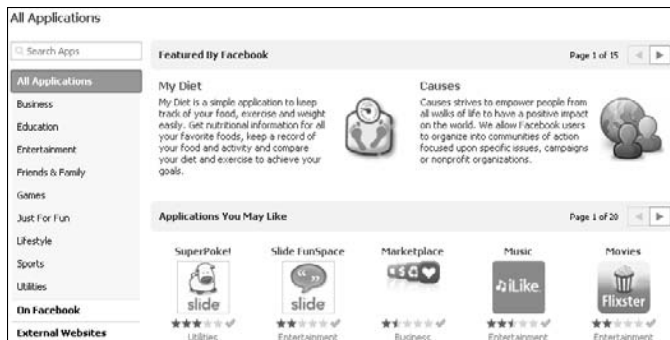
All Applications

Search Apps

All Applications
Business
Education
Entertainment
Friends & Family
Games
Just For Fun
Lifestyle
Sports
Utilities
On Facebook
External Websites

Featured By Facebook

Page 1 of 15

My Diet

My Diet is a simple application to keep track of your food, exercise and weight easily. Get nutritional information for all your favorite foods, keep a record of your food and activity and compare your diet and exercise to achieve your goals.

Causes

Causes strives to empower people from all walks of life to have a positive impact on the world. We allow Facebook users to organize into communities of action focused upon specific issues, campaigns or nonprofit organizations.

Applications You May Like

Page 1 of 20

SuperPoke!
slide
Utilities

Slide FunSpace
slide
Entertainment

Marketplace
Business

Music
iLike
Entertainment

Movies
Flixster
Entertainment